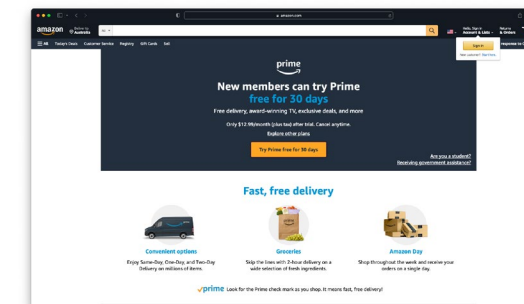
amazon.com

amazon Deliver to Australia All

Hello, Sign in Account & Lists Returns & Orders

Sign in

New customer? Start here.

All Today's Deals Customer Service Registry Gift Cards Sell

Response to COVID-19

prime

New members can try Prime free for 30 days

Free delivery, award-winning TV, exclusive deals, and more

Only $12.99/month (plus tax) after trial. Cancel anytime.

Explore other plans

Try Prime free for 30 days

Are you a student?

Receiving government assistance?

Fast, free delivery

Convenient options

Enjoy Same-Day, One-Day, and Two-Day Delivery on millions of items.

Groceries

Skip the lines with 2-hour delivery on a wide selection of fresh ingredients.

Amazon Day

Shop throughout the week and receive your orders on a single day.

✓prime Look for the Prime check mark as you shop. It means fast, free delivery!